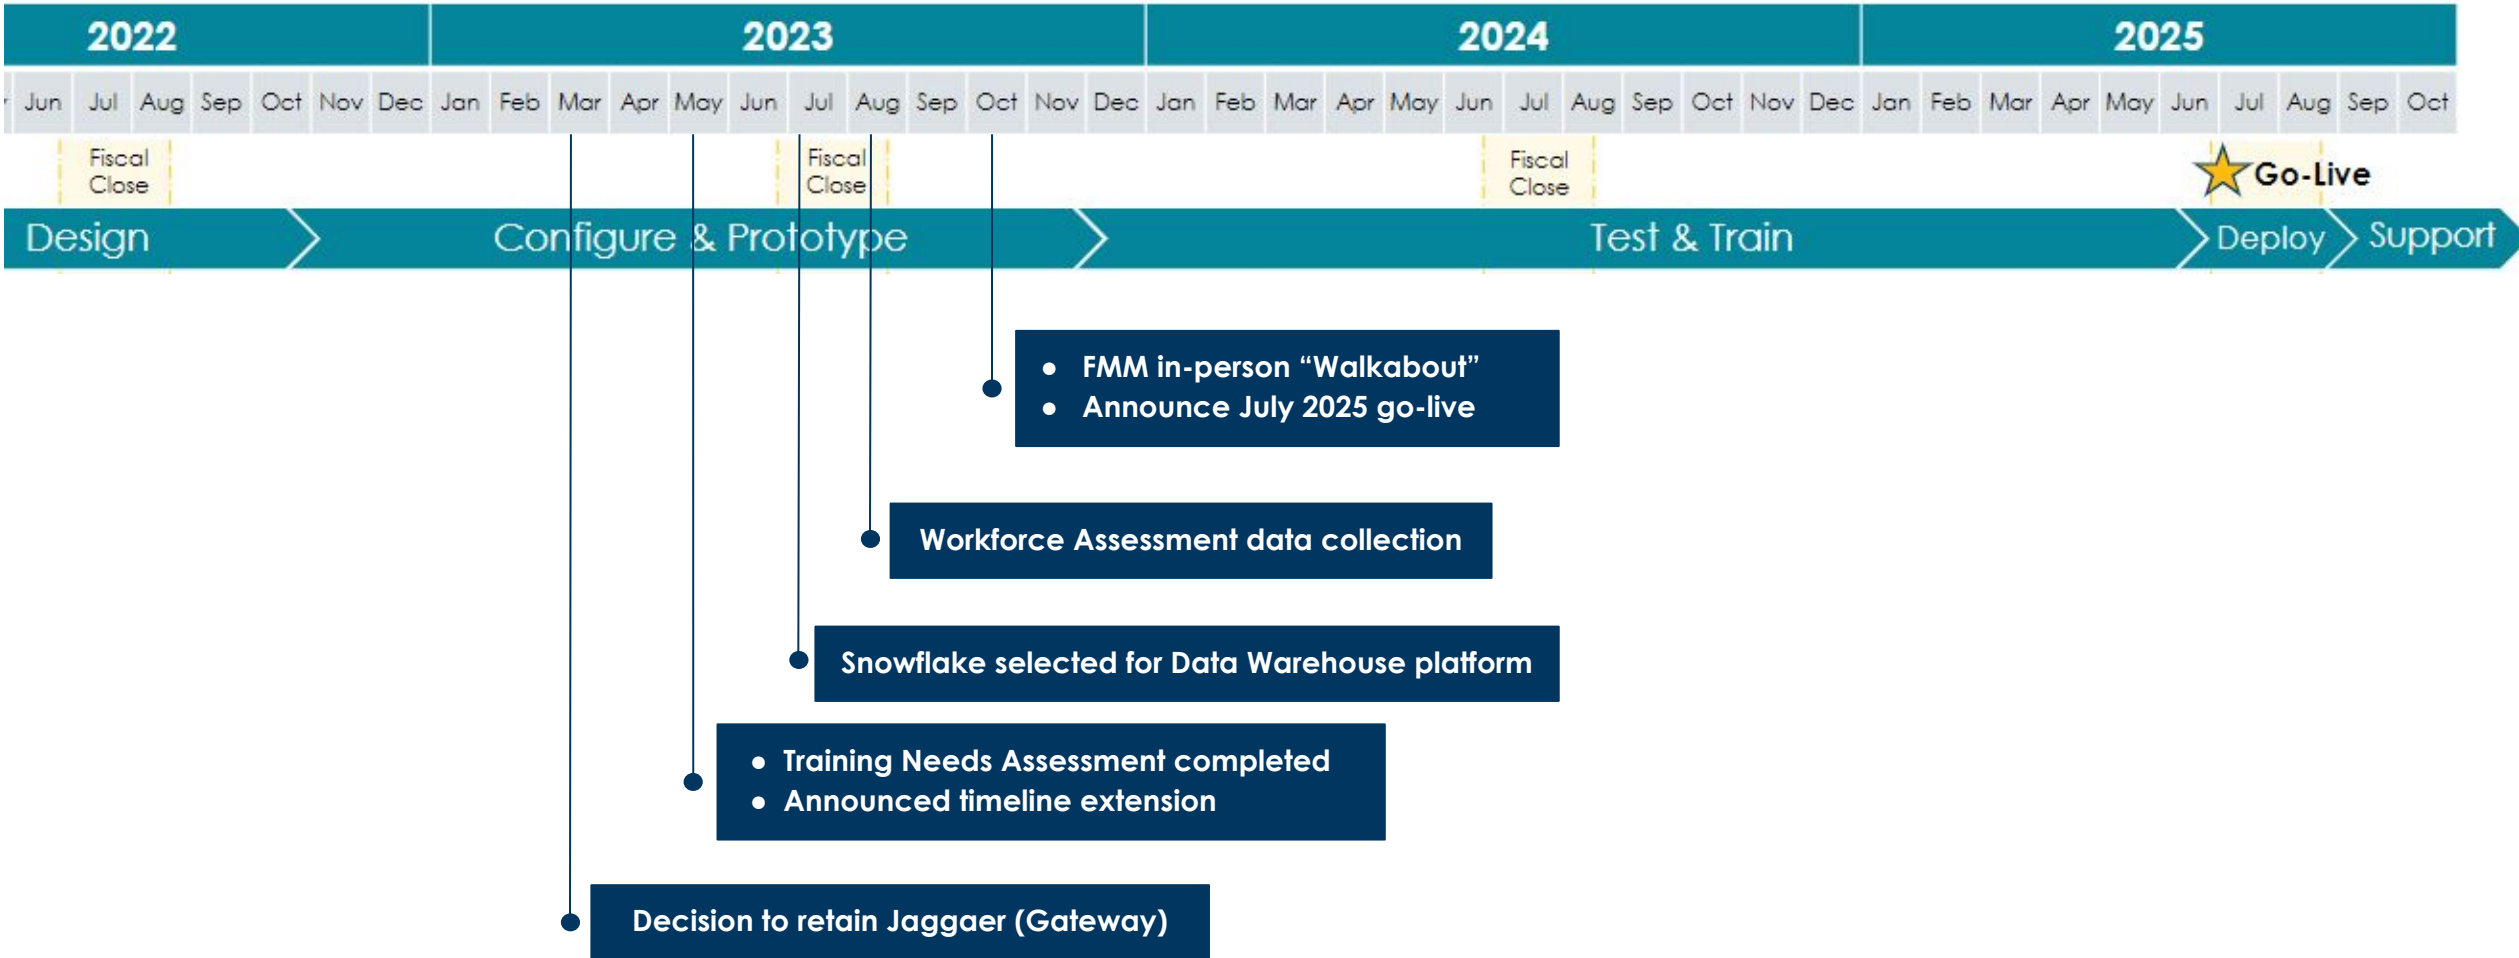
| 2022 | 2023 | 2024 | 2025 |
|---|---|---|---|

Jun Jul Aug Sep Oct Nov Dec Jan Feb Mar Apr May Jun Jul Aug Sep Oct Nov Dec Jan Feb Mar Apr May Jun Jul Aug Sep Oct Nov Dec Jan Feb Mar Apr May Jun Jul Aug Sep Oct

Fiscal Close

Fiscal Close

Fiscal Close

Go-Live

Design

Configure & Prototype

Test & Train

Deploy

Support

- FMM in-person "Walkabout"
- Announce July 2025 go-live

Workforce Assessment data collection

Snowflake selected for Data Warehouse platform

- Training Needs Assessment completed
- Announced timeline extension

Decision to retain Jaggaer (Gateway)